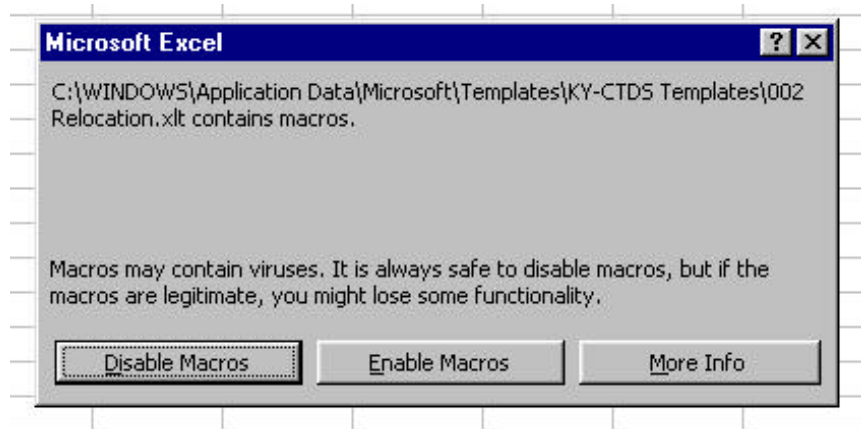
Microsoft Excel

?

C:\WINDOWS\Application Data\Microsoft\Templates\KY-CTDS Templates\002 Relocation.xlt contains macros.

Macros may contain viruses. It is always safe to disable macros, but if the macros are legitimate, you might lose some functionality.

Disable Macros

Enable Macros

More Info